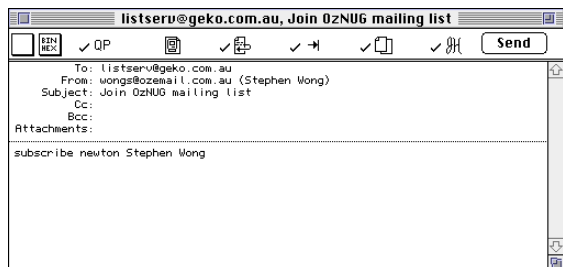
listserv@geko.com.au, Join OzNUG mailing list

BIN HEX ✓QP ✓ ✓ ✓ Send

To: listserv@geko.com.au
From: wongs@ozemail.com.au (Stephen Wong)
Subject: Join OzNUG mailing list
Cc:
Bcc:
Attachments:

subscribe newton Stephen Wong